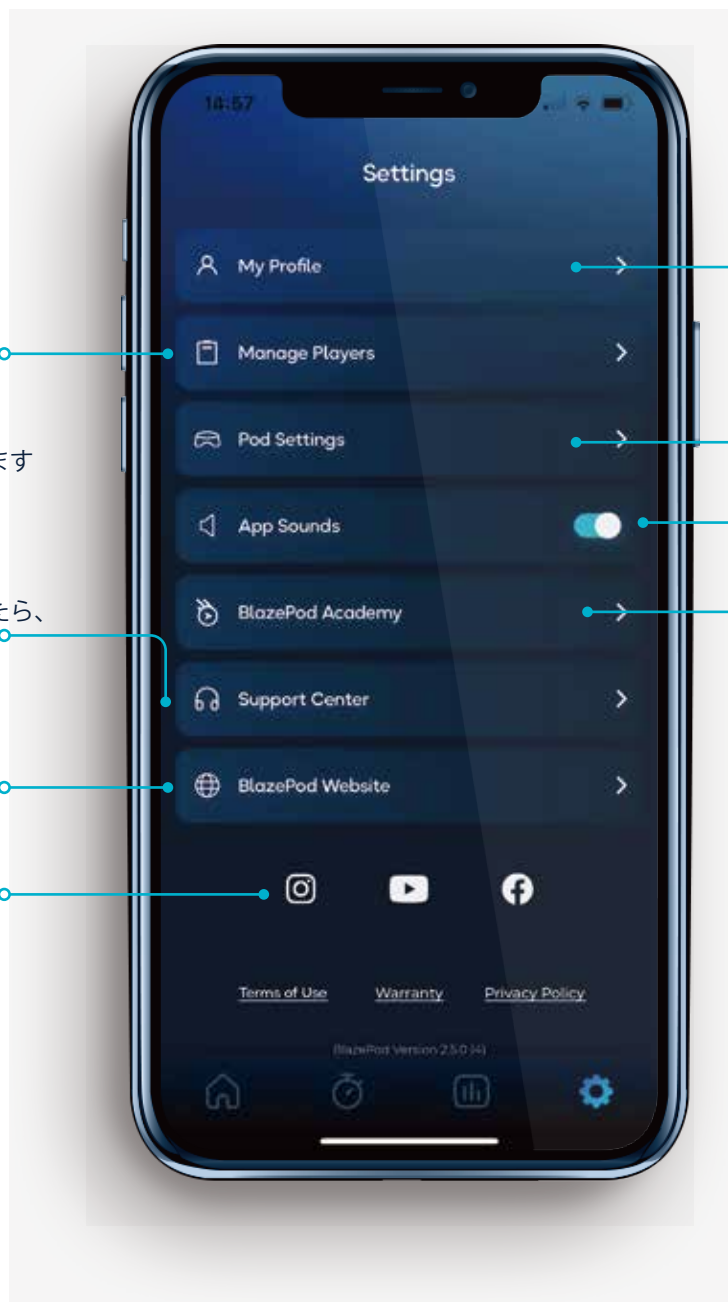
ます

たら、

14:57

Settings

My Profile

Manage Players

Pod Settings

App Sounds

BlazePod Academy

Support Center

BlazePod Website

Terms of Use Warranty Privacy Policy

(BlazePod Version 2.5.0 14)